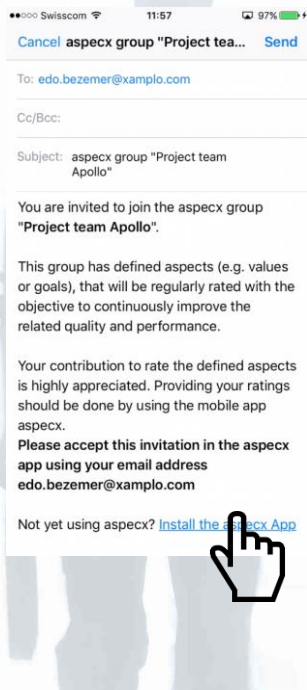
●●○○○ Swisscom 11:57 97%

Cancel aspecx group "Project tea... Send

To: edo.bezemer@xamplo.com

Cc/Bcc:

Subject: aspecx group "Project team Apollo"

You are invited to join the aspecx group **"Project team Apollo"**.

This group has defined aspects (e.g. values or goals), that will be regularly rated with the objective to continuously improve the related quality and performance.

Your contribution to rate the defined aspects is highly appreciated. Providing your ratings should be done by using the mobile app aspecx.
**Please accept this invitation in the aspecx app using your email address edo.bezemer@xamplo.com**

Not yet using aspecx? Install the a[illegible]cx App